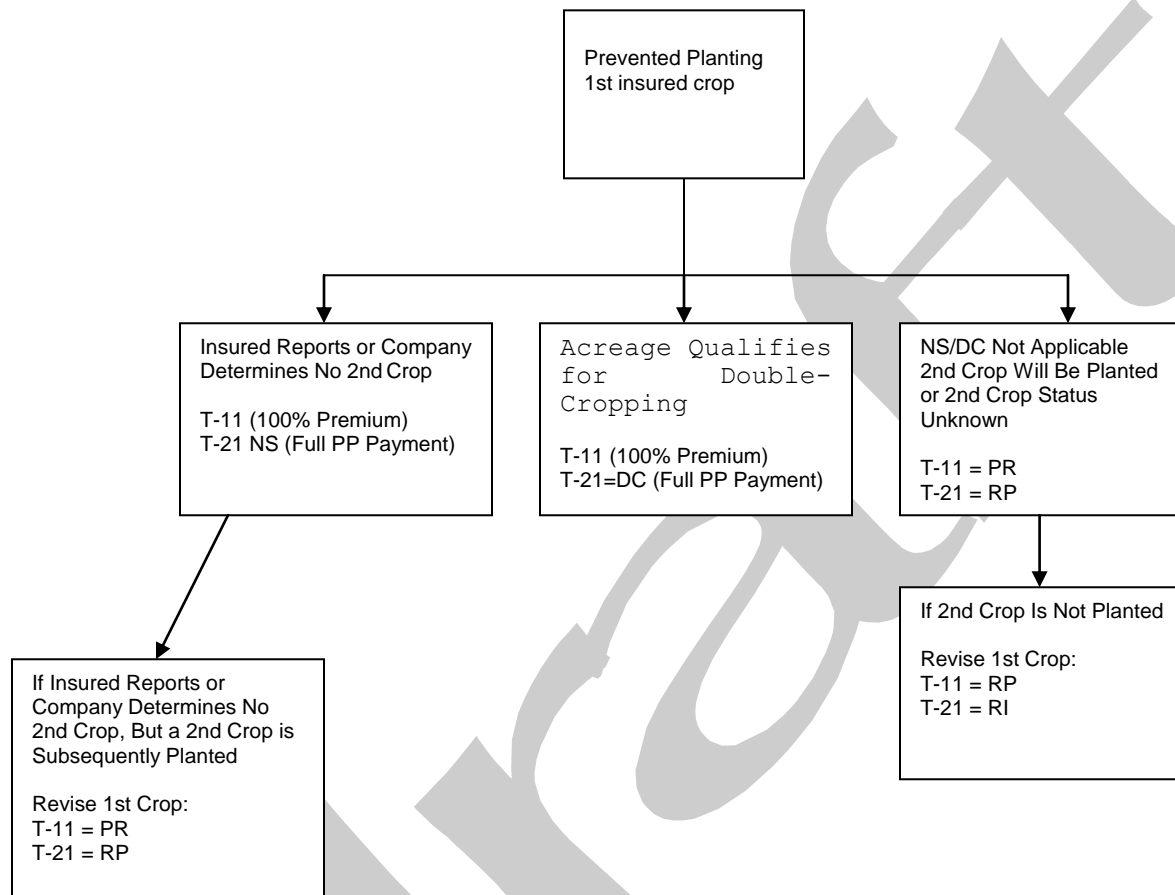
Prevented Planting
1st insured crop

Insured Reports or Company Determines No 2nd Crop

T-11 (100% Premium)
T-21 NS (Full PP Payment)

Acreage Qualifies for Double-Cropping

T-11 (100% Premium)
T-21=DC (Full PP Payment)

NS/DC Not Applicable
2nd Crop Will Be Planted or 2nd Crop Status Unknown

T-11 = PR
T-21 = RP

If Insured Reports or Company Determines No 2nd Crop, But a 2nd Crop is Subsequently Planted

Revise 1st Crop:
T-11 = PR
T-21 = RP

If 2nd Crop Is Not Planted

Revise 1st Crop:
T-11 = RP
T-21 = RI

Draft